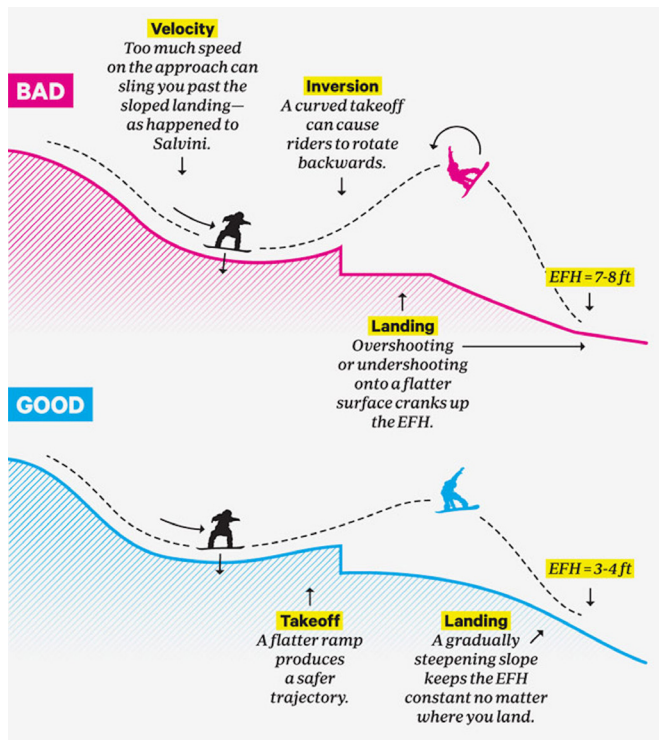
BAD

Velocity
Too much speed on the approach can sling you past the sloped landing—as happened to Salvini.

Inversion
A curved takeoff can cause riders to rotate backwards.

EFH = 7-8 ft

Landing
Overshooting or undershooting onto a flatter surface cranks up the EFH.

GOOD

EFH = 3-4 ft

Takeoff
A flatter ramp produces a safer trajectory.

Landing
A gradually steepening slope keeps the EFH constant no matter where you land.